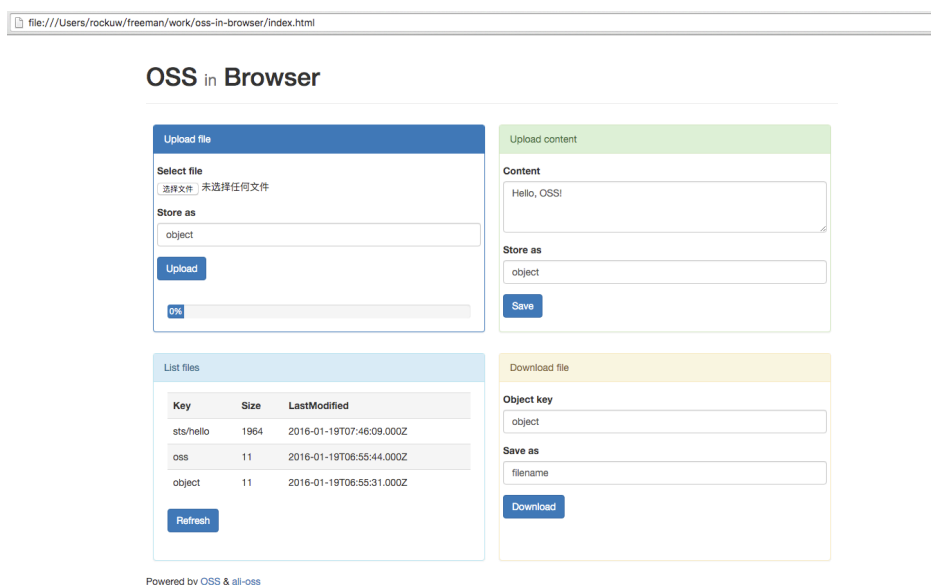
file:///Users/rockuw/freeman/work/oss-in-browser/index.html

OSS in Browser

Upload file

Select file

选择文件 未选择任何文件

Store as

object

Upload

0%

Upload content

Content

Hello, OSS!

Store as

object

Save

List files

| Key | Size | LastModified |
|---|---|---|
| sts/hello | 1964 | 2016-01-19T07:46:09.000Z |
| oss | 11 | 2016-01-19T06:55:44.000Z |
| object | 11 | 2016-01-19T06:55:31.000Z |

Refresh

Download file

Object key

object

Save as

filename

Download

Powered by OSS & ali-oss